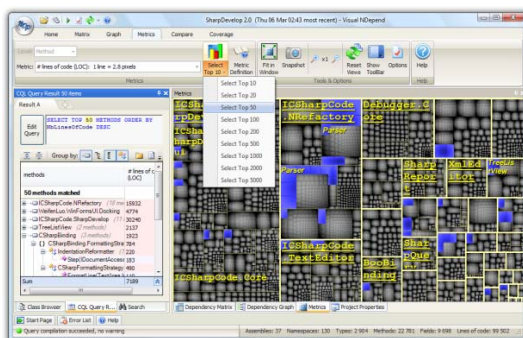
SharpDevelop 2.0 (Thu 06 Mar 02:43 most recent) - Visual NDepend

Home Matrix Graph Metrics Compare Coverage

Level Method

Metric # lines of code (LOC): 1 line = 2.8 pixels

Select Top 10 Metric Definition Fit in Window Snapshot x1 Reset Views Show ToolBar Options Help

Metrics Tools & Options Help

Select Top 10
Select Top 20
Select Top 50
Select Top 100
Select Top 200
Select Top 500
Select Top 1000
Select Top 2000
Select Top 5000

CQL Query Result 50 items

Result A

Edit Query

SELECT TOP 50 METHODS ORDER BY NbLinesOfCode DESC

Group by:

methods

# lines of code (LOC)

50 methods matched

ICSharpCode.NRefactory 15932
WeifenLuo.WinFormsUI.Docking 4774
ICSharpCode.SharpDevelop 30240
TreeListView 2137
ICSharpBinding 1923
ICSharpBinding.FormattingStra 784
IndentationReformatter 220
Step(IDocumentAcce 183
CSharpFormattingStrategy 480

Sum 7189

Class Browser CQL Query R... Search

Start Page Error List Help

Query compilation succeeded, no warning

Metrics

ICSharpCode.NRefactory

Debugger.Core

ICSharpCode.SharpDevelop

Parser

Parser

SharpReports

XmlEditor

FormsView

ICSharpCode.TextEditor

ICSharpCode.Core

Booinding

SharpQue

Dependency Matrix Dependency Graph Metrics Project Properties

Assemblies: 37 Namespaces: 130 Types: 2 904 Methods: 22 781 Fields: 9 698 Lines of code: 99 502